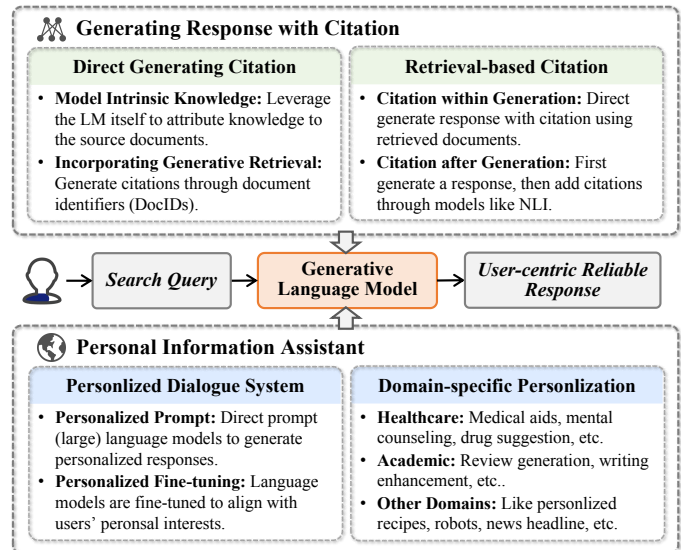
Generating Response with Citation

Direct Generating Citation

- **Model Intrinsic Knowledge:** Leverage the LM itself to attribute knowledge to the source documents.
- **Incorporating Generative Retrieval:** Generate citations through document identifiers (DocIDs).

Retrieval-based Citation

- **Citation within Generation:** Direct generate response with citation using retrieved documents.
- **Citation after Generation:** First generate a response, then add citations through models like NLI.

Search Query

Generative Language Model

User-centric Reliable Response

Personal Information Assistant

Personlized Dialogue System

- **Personalized Prompt:** Direct prompt (large) language models to generate personalized responses.
- **Personalized Fine-tuning:** Language models are fine-tuned to align with users' peronsal interests.

Domain-specific Personlization

- **Healthcare:** Medical aids, mental counseling, drug suggestion, etc.
- **Academic:** Review generation, writing enhancement, etc..
- **Other Domains:** Like personlized recipes, robots, news headline, etc.